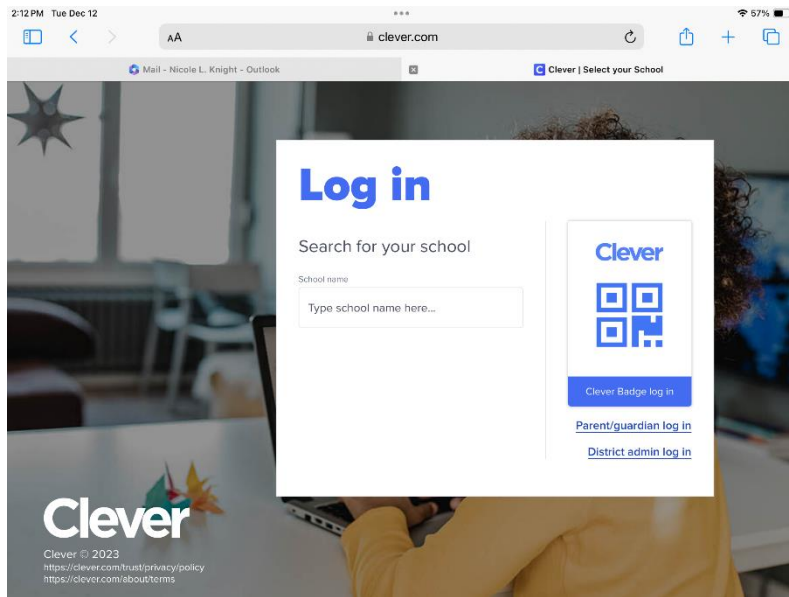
2:12 PM Tue Dec 12

57%

AA

clever.com

Mail - Nicole L. Knight - Outlook

Clever | Select your School

Log in

Search for your school

School name

Type school name here...

Clever

Clever Badge log in

Parent/guardian log in

District admin log in

Clever

Clever © 2023
https://clever.com/trust/privacy/policy
https://clever.com/about/terms